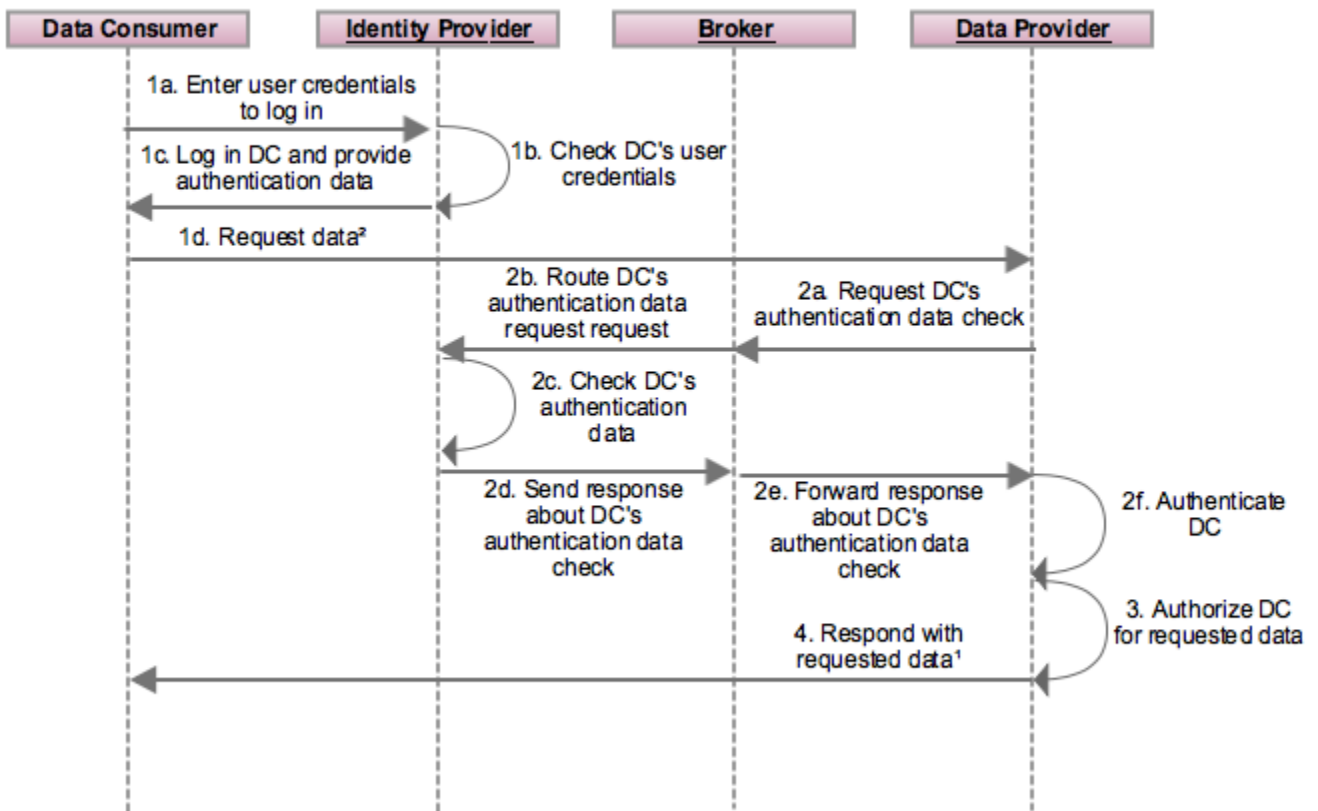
Data Consumer

Identity Provider

Broker

Data Provider

1a. Enter user credentials to log in

1b. Check DC's user credentials

1c. Log in DC and provide authentication data

1d. Request data²

2a. Request DC's authentication data check

2b. Route DC's authentication data request request

2c. Check DC's authentication data

2d. Send response about DC's authentication data check

2e. Forward response about DC's authentication data check

2f. Authenticate DC

3. Authorize DC for requested data

4. Respond with requested data¹